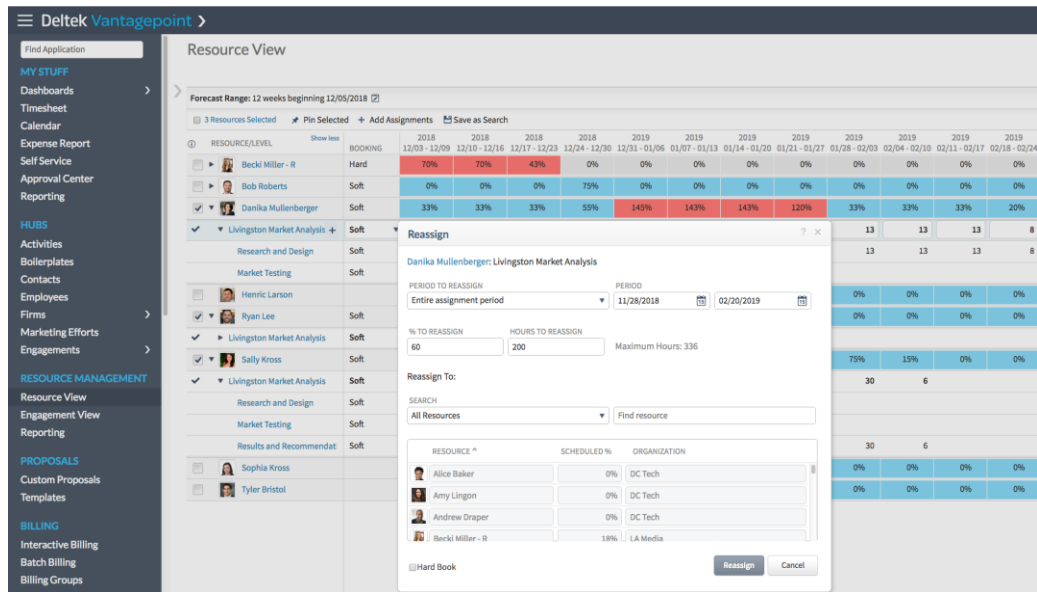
Deltek Vantagepoint

Find Application

MY STUFF
Dashboards
Timesheet
Calendar
Expense Report
Self Service
Approval Center
Reporting

HUBS
Activities
Boilerplates
Contacts
Employees
Firms
Marketing Efforts
Engagements

RESOURCE MANAGEMENT
Resource View
Engagement View
Reporting

PROPOSALS
Custom Proposals
Templates

BILLING
Interactive Billing
Batch Billing
Billing Groups

Resource View

Forecast Range: 12 weeks beginning 12/05/2018

3 Resources Selected   Pin Selected   + Add Assignments   Save as Search

| RESOURCE/LEVEL | BOOKING | 2018 12/03 - 12/09 | 2018 12/10 - 12/16 | 2018 12/17 - 12/23 | 2018 12/24 - 12/30 | 2019 12/31 - 01/06 | 2019 01/07 - 01/13 | 2019 01/14 - 01/20 | 2019 01/21 - 01/27 | 2019 01/28 - 02/03 | 2019 02/04 - 02/10 | 2019 02/11 - 02/17 | 2019 02/18 - 02/24 |
|---|---|---|---|---|---|---|---|---|---|---|---|---|---|
| Becki Miller - R | Hard | 70% | 70% | 43% | 0% | 0% | 0% | 0% | 0% | 0% | 0% | 0% | 0% |
| Bob Roberts | Soft | 0% | 0% | 0% | 75% | 0% | 0% | 0% | 0% | 0% | 0% | 0% | 0% |
| Danika Mullenberger | Soft | 33% | 33% | 33% | 55% | 145% | 143% | 143% | 120% | 33% | 33% | 33% | 20% |
| Livingston Market Analysis | Soft | | | | | | | | | 13 | 13 | 13 | 8 |
| Research and Design | Soft | | | | | | | | | 13 | 13 | 13 | 8 |
| Market Testing | Soft | | | | | | | | | | | | |
| Henric Larson | | | | | | | | | | 0% | 0% | 0% | 0% |
| Ryan Lee | Soft | | | | | | | | | 0% | 0% | 0% | 0% |
| Livingston Market Analysis | Soft | | | | | | | | | | | | |
| Sally Kross | Soft | | | | | | | | | 75% | 15% | 0% | 0% |
| Livingston Market Analysis | Soft | | | | | | | | | 30 | 6 | | |
| Research and Design | Soft | | | | | | | | | | | | |
| Market Testing | Soft | | | | | | | | | | | | |
| Results and Recommendat | Soft | | | | | | | | | 30 | 6 | | |
| Sophia Kross | | | | | | | | | | 0% | 0% | 0% | 0% |
| Tyler Bristol | | | | | | | | | | 0% | 0% | 0% | 0% |

Show less

Reassign

Danika Mullenberger: Livingston Market Analysis

PERIOD TO REASSIGN
Entire assignment period
PERIOD
11/28/2018   02/20/2019

% TO REASSIGN
60
HOURS TO REASSIGN
200
Maximum Hours: 336

Reassign To:

SEARCH
All Resources   Find resource

| RESOURCE ^ | SCHEDULED % | ORGANIZATION |
|---|---|---|
| Alice Baker | 0% | DC Tech |
| Amy Lingon | 0% | DC Tech |
| Andrew Draper | 0% | DC Tech |
| Becki Miller - R | 18% | LA Media |

Hard Book

Reassign   Cancel